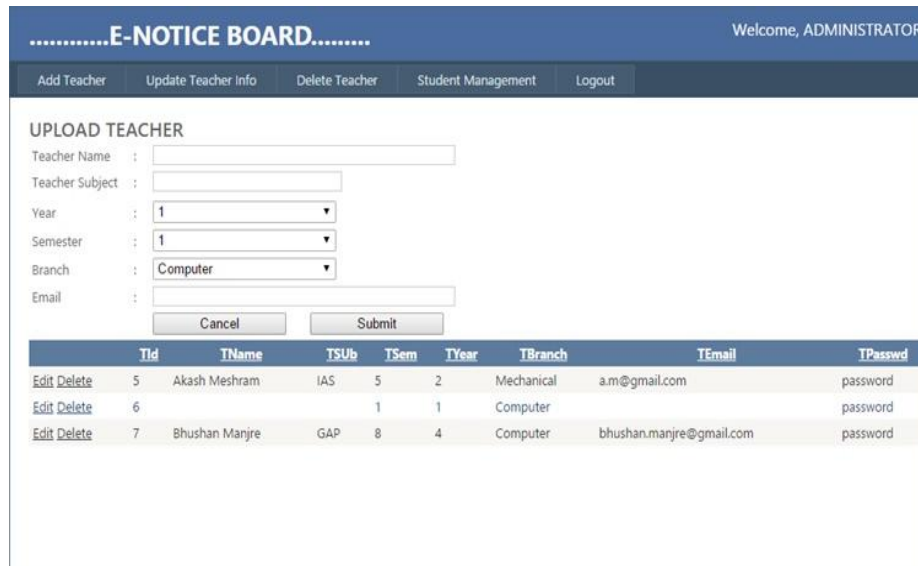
...........E-NOTICE BOARD........

Welcome, ADMINISTRATOR

Add Teacher | Update Teacher Info | Delete Teacher | Student Management | Logout

UPLOAD TEACHER

Teacher Name :

Teacher Subject :

Year : 1

Semester : 1

Branch : Computer

Email :

Cancel Submit

| | TId | TName | TSUb | TSem | TYear | TBranch | TEmail | TPasswd |
|---|---|---|---|---|---|---|---|---|
| Edit Delete | 5 | Akash Meshram | IAS | 5 | 2 | Mechanical | a.m@gmail.com | password |
| Edit Delete | 6 | | | 1 | 1 | Computer | | password |
| Edit Delete | 7 | Bhushan Manjre | GAP | 8 | 4 | Computer | bhushan.manjre@gmail.com | password |